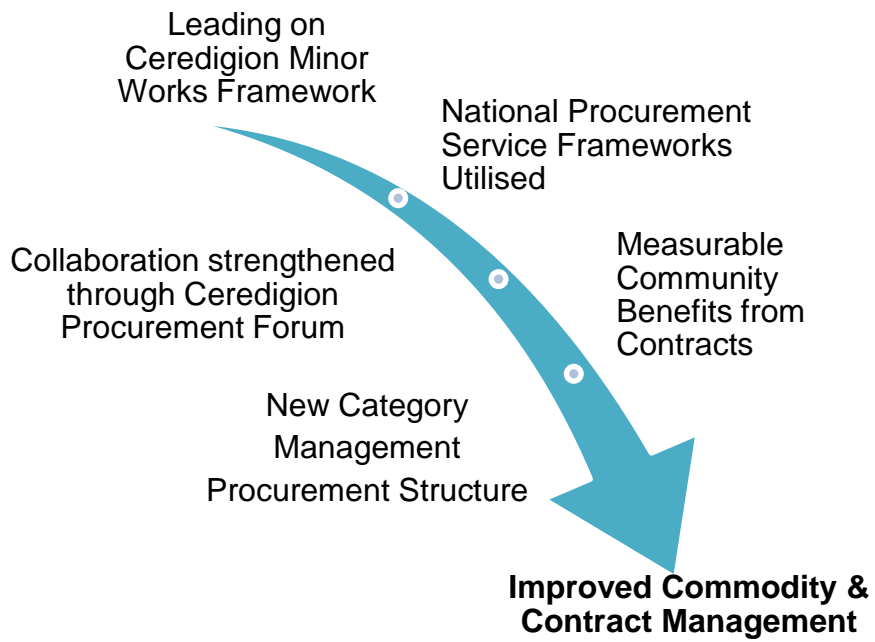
Leading on Ceredigion Minor Works Framework

National Procurement Service Frameworks Utilised

Collaboration strengthened through Ceredigion Procurement Forum

Measurable Community Benefits from Contracts

New Category Management Procurement Structure

**Improved Commodity & Contract Management**